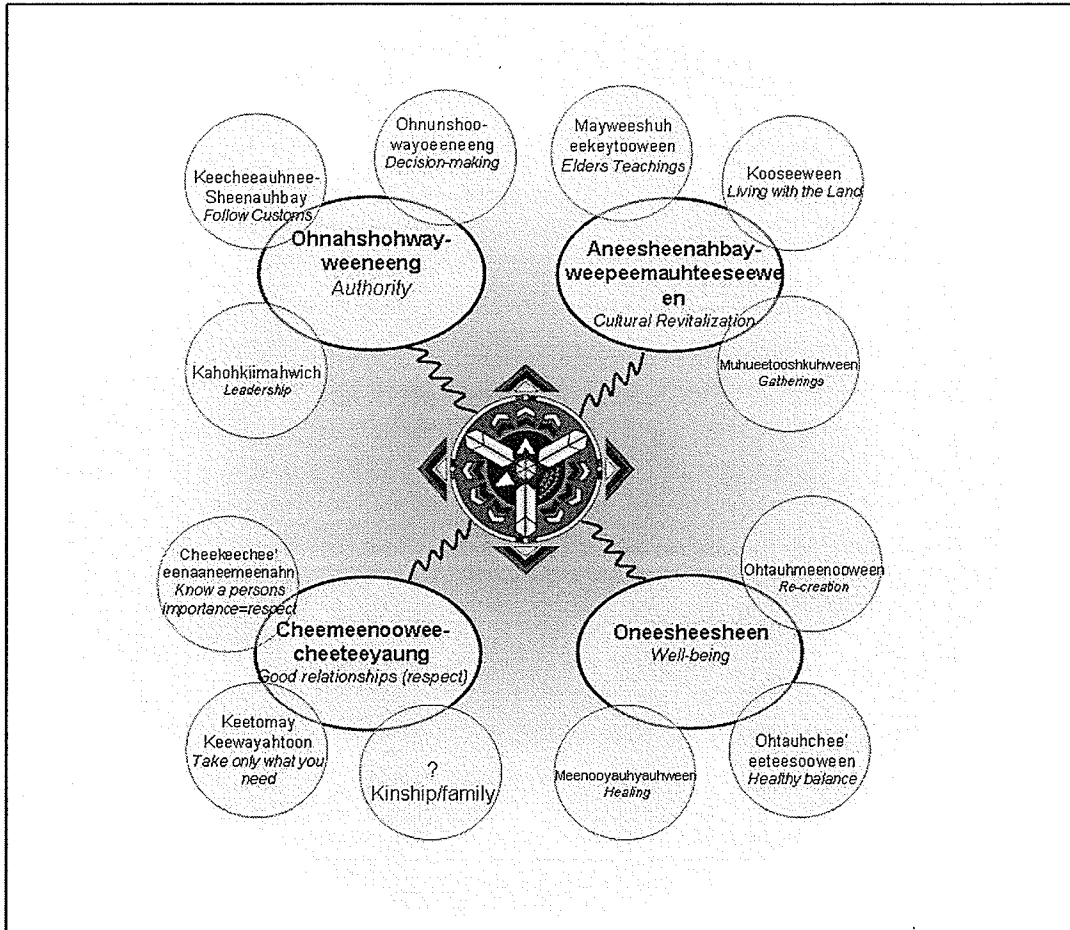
Ohnunshoo-wayoeeneeng
Decision-making

Mayweeshuh eekeytooween
Elders Teachings

Keecheeauhnee-Sheenauhbay
Follow Customs

Kooseeween
Living with the Land

Ohnahshohway-weeneeng
Authority

Aneesheenahbay-weepeemauhteeseeween
Cultural Revitalization

Kahohkiimahwich
Leadership

Muhueetooshkuhween
Gatherings

Cheekeechee' eenaaneemeenahn
Know a persons importance=respect

Ohtauhmeenooween
Re-creation

Cheemeenoowee-cheeteeyaung
Good relationships (respect)

Oneesheesheen
Well-being

Keetomay Keewayahtoon
Take only what you need

?
Kinship/family

Meenooyauhyauhween
Healing

Ohtauhchee' eeteesooween
Healthy balance